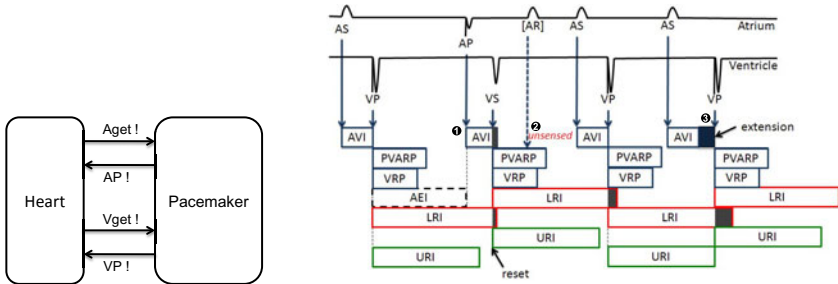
Heart

Aget !

AP !

Vget !

VP !

Pacemaker

AS

AP

[AR]

AS

AS

Atrium

Ventricle

VP

VS

VP

VP

AVI

❶

AVI

❷

unsensed

AVI

AVI

❸

extension

PVARP

VRP

AEI

PVARP

VRP

PVARP

VRP

PVARP

VRP

LRI

LRI

LRI

LRI

URI

URI

URI

URI

reset